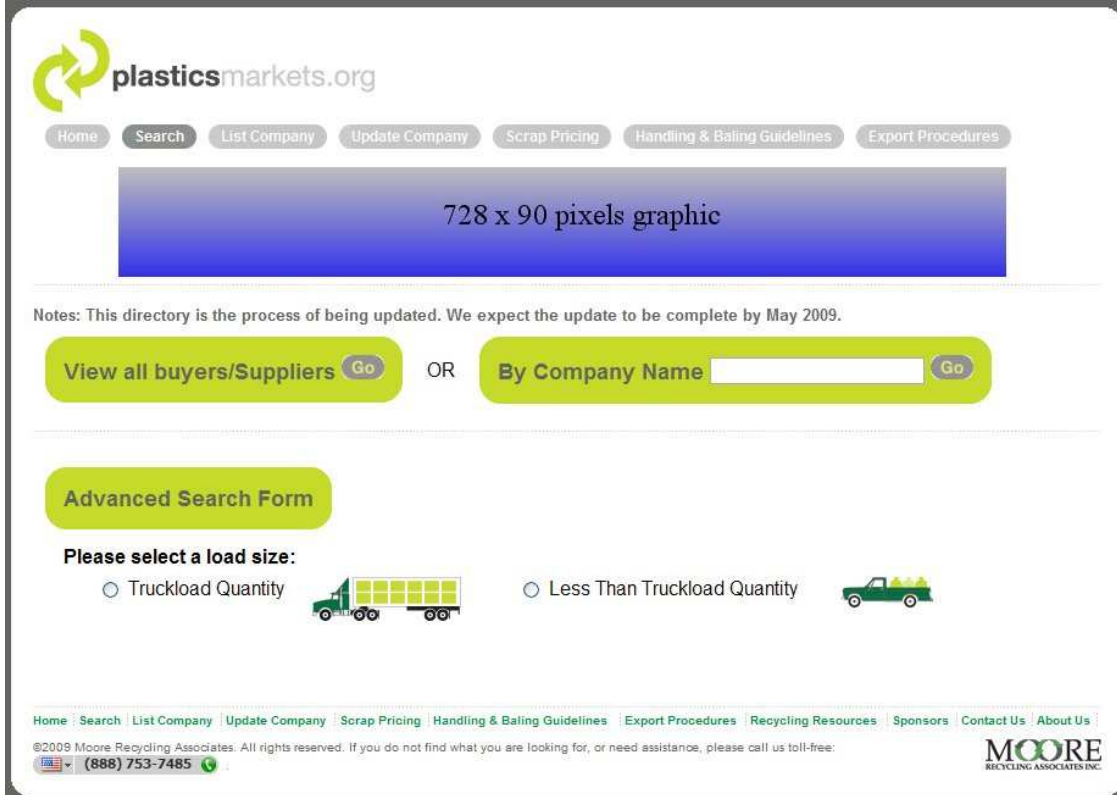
plasticsmarkets.org

Home | Search | List Company | Update Company | Scrap Pricing | Handling & Baling Guidelines | Export Procedures

728 x 90 pixels graphic

Notes: This directory is the process of being updated. We expect the update to be complete by May 2009.

View all buyers/Suppliers Go

OR

By Company Name Go

Advanced Search Form

Please select a load size:

Truckload Quantity

Less Than Truckload Quantity

Home | Search | List Company | Update Company | Scrap Pricing | Handling & Baling Guidelines | Export Procedures | Recycling Resources | Sponsors | Contact Us | About Us

©2009 Moore Recycling Associates. All rights reserved. If you do not find what you are looking for, or need assistance, please call us toll-free:

(888) 753-7485

MOORE RECYCLING ASSOCIATES INC.